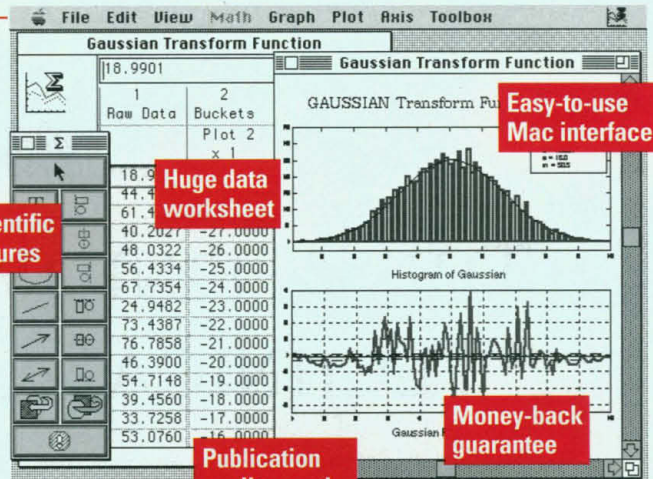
File Edit View Math Graph Plot Axis Toolbox

Gaussian Transform Function

18.9901

| 1 Raw Data | 2 Buckets |
|---|---|
| | Plot 2 x 1 |
| 18.9 | |
| 44.4 | |
| 61.4 | |
| 40.2027 | -27.0000 |
| 48.0322 | -26.0000 |
| 56.4334 | -25.0000 |
| 67.7354 | -24.0000 |
| 24.9482 | -23.0000 |
| 73.4387 | -22.0000 |
| 76.7858 | -21.0000 |
| 46.3900 | -20.0000 |
| 54.7148 | -19.0000 |
| 39.4560 | -18.0000 |
| 33.7258 | -17.0000 |
| 53.0760 | -16.0000 |

Gaussian Transform Function

GAUSSIAN Transform Fu

Histogram of Gaussian

Gaussian

Easy-to-use Mac interface

Huge data worksheet

entific ures

Money-back guarantee

Publication